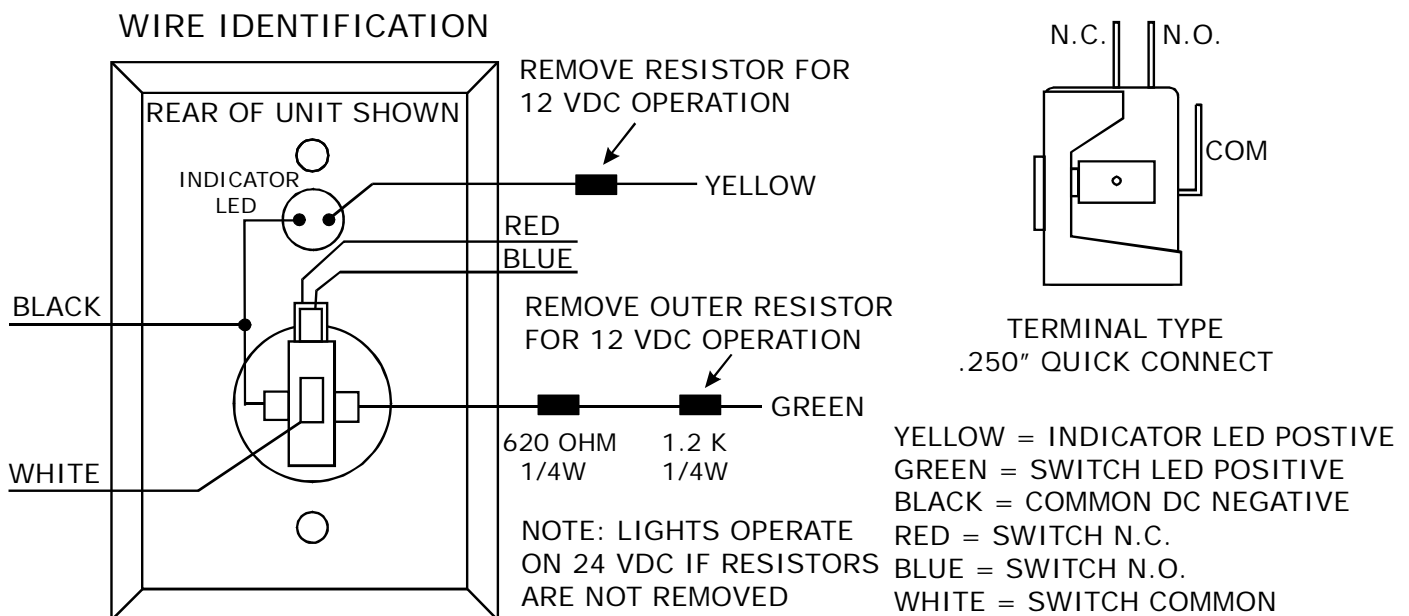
WIRE IDENTIFICATION

REAR OF UNIT SHOWN

INDICATOR LED

REMOVE RESISTOR FOR 12 VDC OPERATION

YELLOW

RED

BLUE

BLACK

REMOVE OUTER RESISTOR FOR 12 VDC OPERATION

GREEN

WHITE

620 OHM 1/4W

1.2 K 1/4W

NOTE: LIGHTS OPERATE ON 24 VDC IF RESISTORS ARE NOT REMOVED

N.C.

N.O.

COM

TERMINAL TYPE .250" QUICK CONNECT

YELLOW = INDICATOR LED POSTIVE
GREEN = SWITCH LED POSITIVE
BLACK = COMMON DC NEGATIVE
RED = SWITCH N.C.
BLUE = SWITCH N.O.
WHITE = SWITCH COMMON